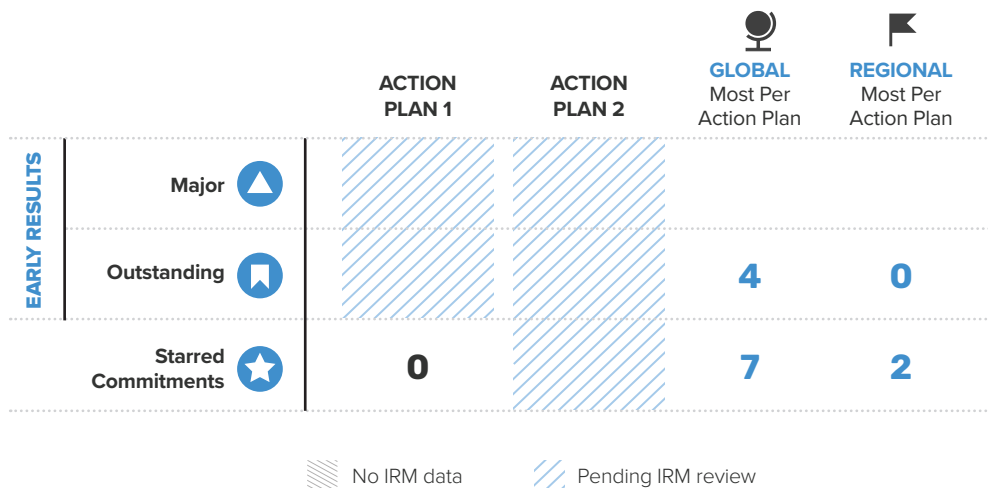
|  | ACTION PLAN 1 | ACTION PLAN 2 | GLOBAL Most Per Action Plan | REGIONAL Most Per Action Plan |
|---|---|---|---|---|
| Major |  |  |  |  |
| Outstanding |  |  | 4 | 0 |
| Starred Commitments | 0 |  | 7 | 2 |

EARLY RESULTS

No IRM data
Pending IRM review